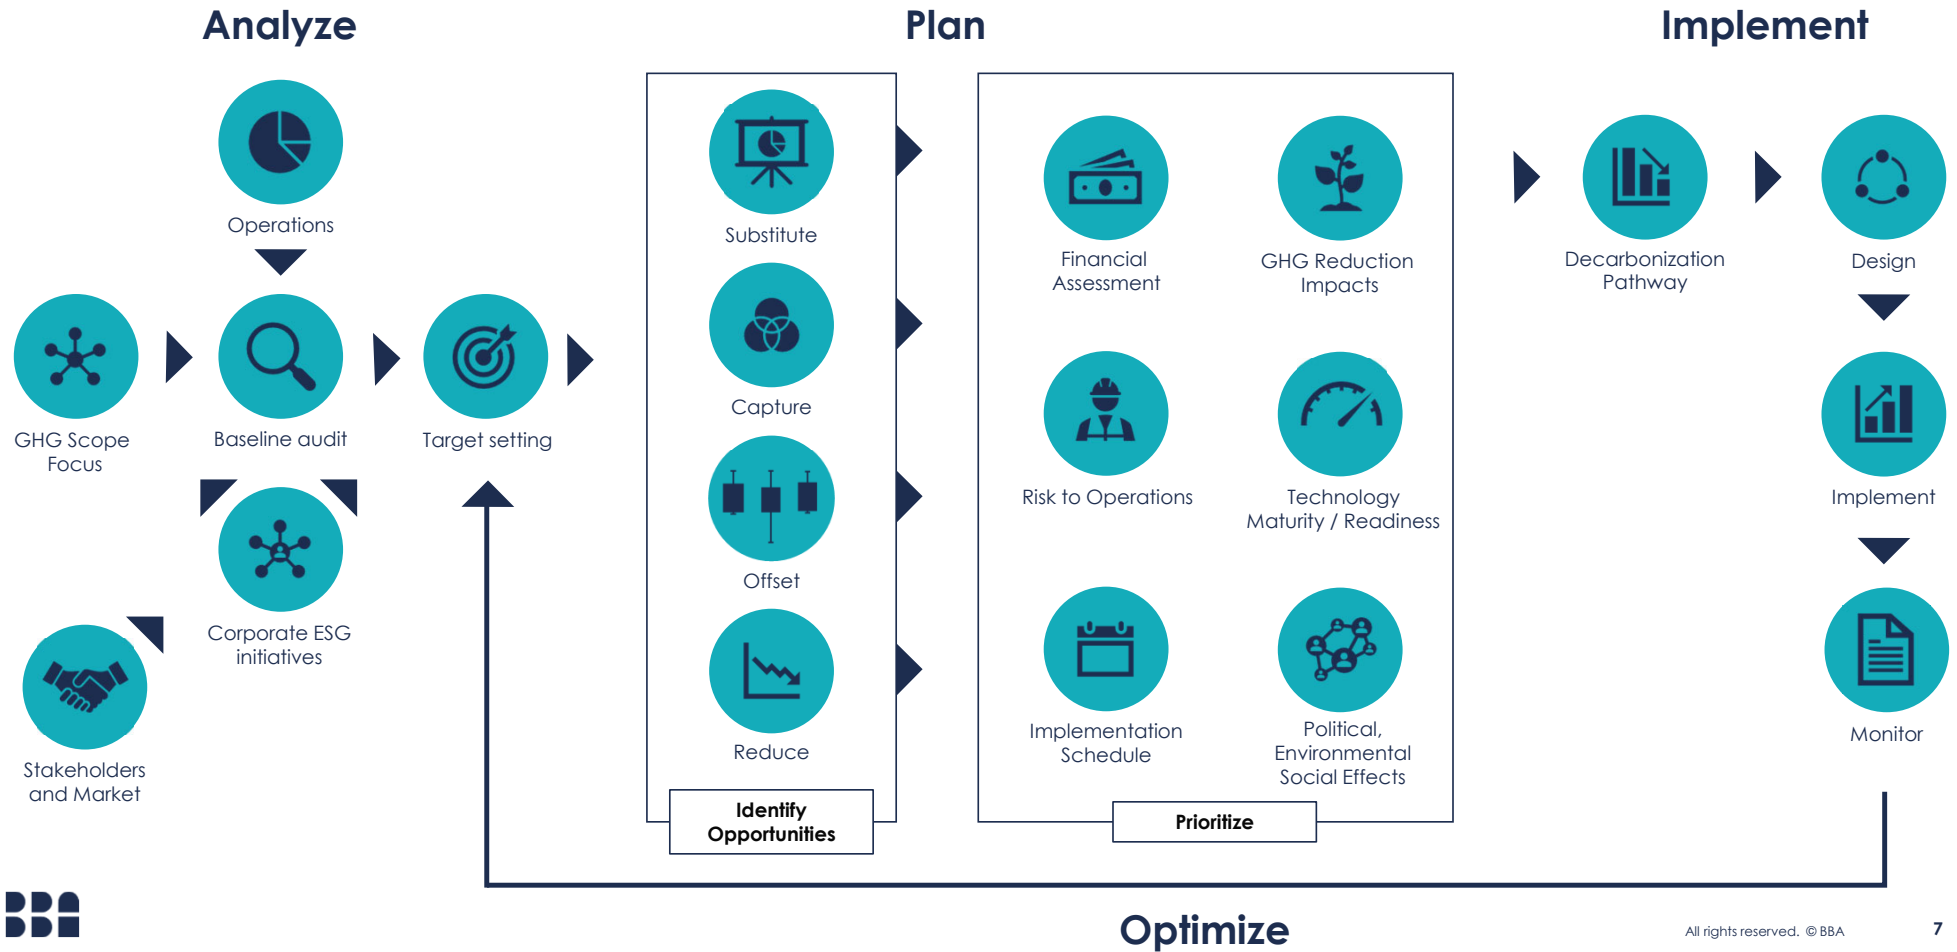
Analyze

Plan

Implement

Operations

GHG Scope Focus

Baseline audit

Target setting

Corporate ESG initiatives

Stakeholders and Market

Substitute

Capture

Offset

Reduce

Identify Opportunities

Financial Assessment

GHG Reduction Impacts

Risk to Operations

Technology Maturity / Readiness

Implementation Schedule

Political, Environmental Social Effects

Prioritize

Decarbonization Pathway

Design

Implement

Monitor

BBA

Optimize

All rights reserved. © BBA

7